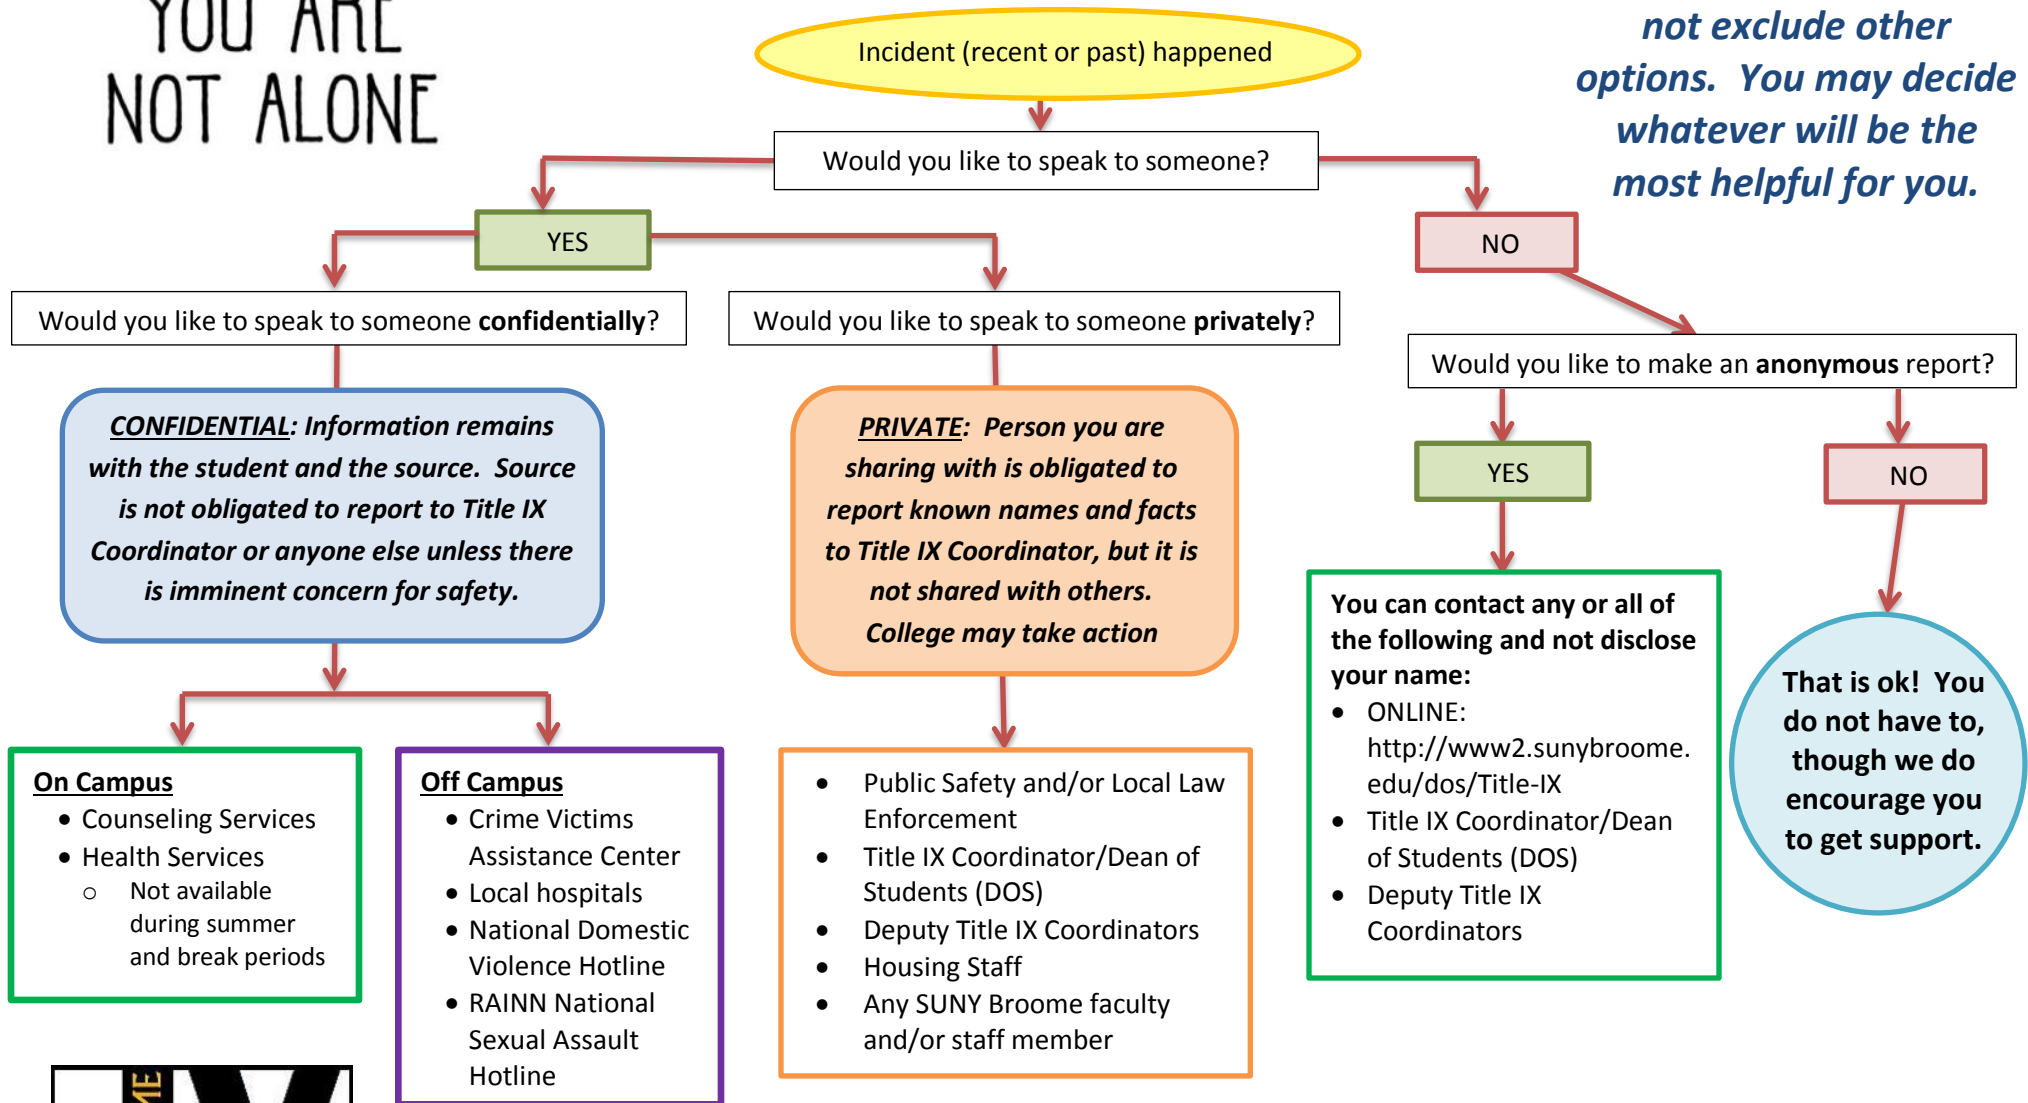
YOU ARE NOT ALONE

Incident (recent or past) happened

not exclude other options. You may decide whatever will be the most helpful for you.

Would you like to speak to someone?

YES

NO

Would you like to speak to someone **confidentially**?

Would you like to speak to someone **privately**?

Would you like to make an **anonymous** report?

CONFIDENTIAL: Information remains with the student and the source. Source is not obligated to report to Title IX Coordinator or anyone else unless there is imminent concern for safety.

PRIVATE: Person you are sharing with is obligated to report known names and facts to Title IX Coordinator, but it is not shared with others. College may take action

YES

NO

You can contact any or all of the following and not disclose your name:
- ONLINE: http://www2.sunybroome.edu/dos/Title-IX
- Title IX Coordinator/Dean of Students (DOS)
- Deputy Title IX Coordinators

That is ok! You do not have to, though we do encourage you to get support.

On Campus
- Counseling Services
- Health Services
  - Not available during summer and break periods

Off Campus
- Crime Victims Assistance Center
- Local hospitals
- National Domestic Violence Hotline
- RAINN National Sexual Assault Hotline

- Public Safety and/or Local Law Enforcement
- Title IX Coordinator/Dean of Students (DOS)
- Deputy Title IX Coordinators
- Housing Staff
- Any SUNY Broome faculty and/or staff member

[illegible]